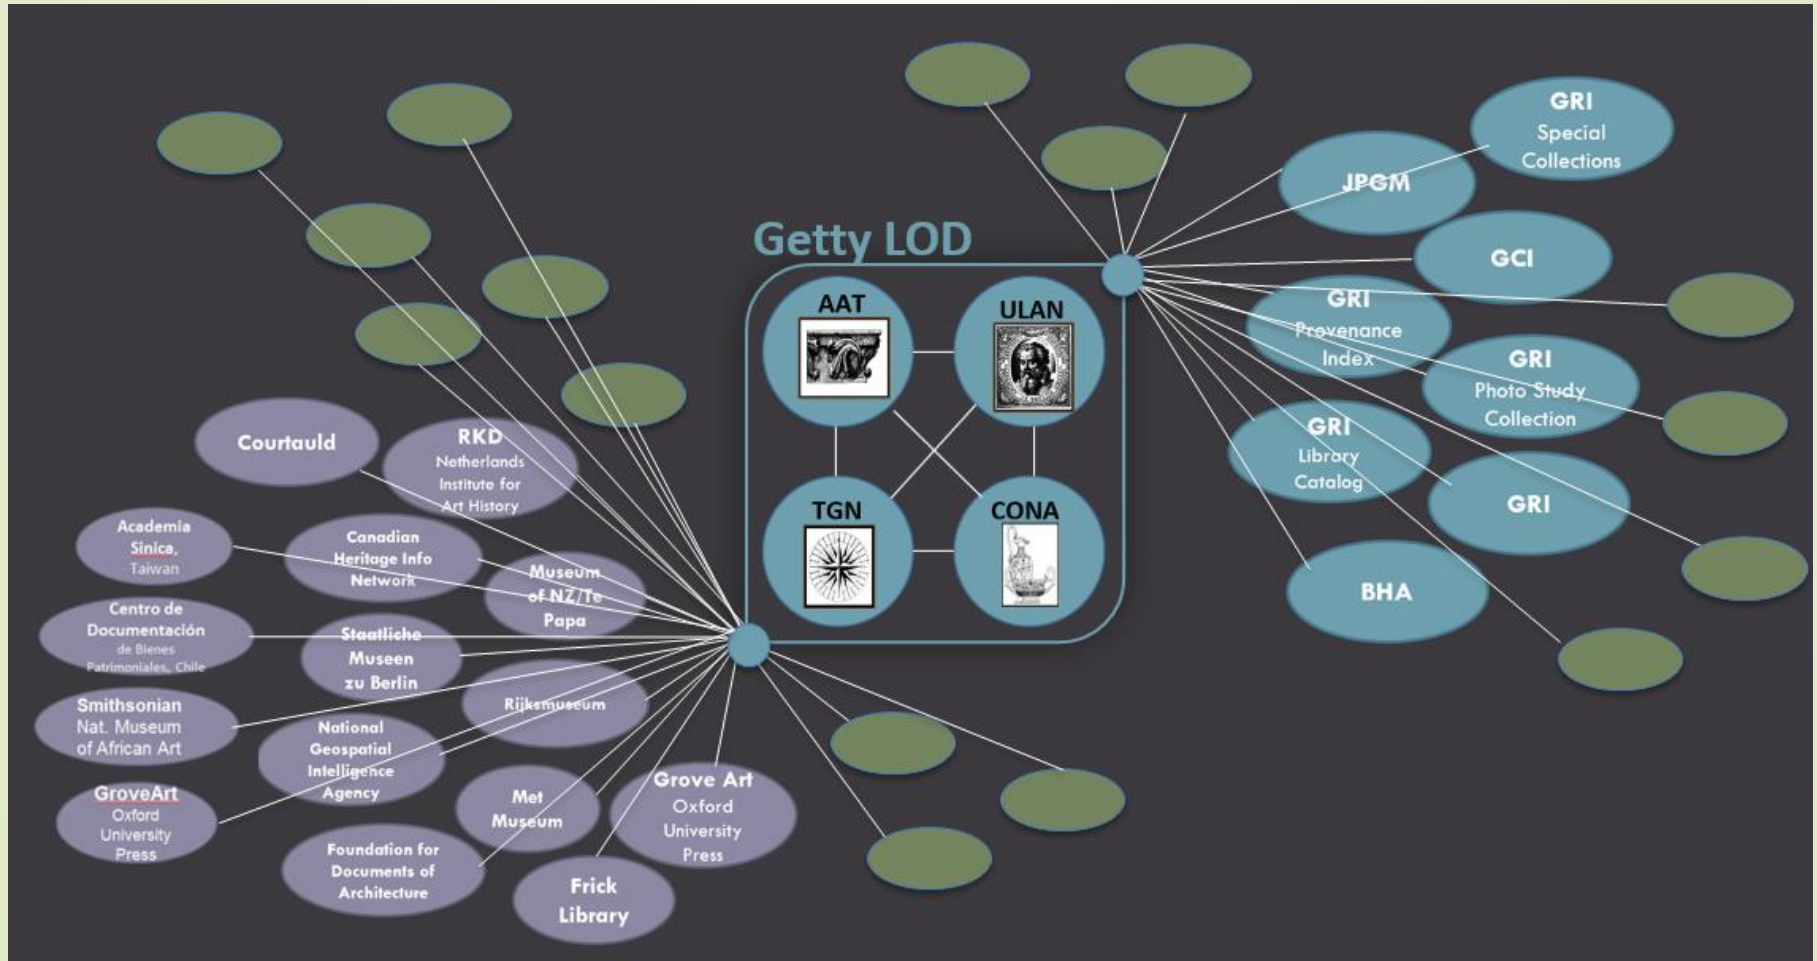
Getty LOD

AAT

ULAN

TGN

CONA

GRI Special Collections

JPGM

GCI

GRI Provenance Index

GRI Photo Study Collection

GRI Library Catalog

GRI

BHA

Courtauld

RKD Netherlands Institute for Art History

Academia Sinica, Taiwan

Canadian Heritage Info Network

Museum of NZ/Te Papa

Centro de Documentación de Bienes Patrimoniales, Chile

Staatliche Museen zu Berlin

Smithsonian Nat. Museum of African Art

Rijksmuseum

National Geospatial Intelligence Agency

GroveArt Oxford University Press

Met Museum

Grove Art Oxford University Press

Foundation for Documents of Architecture

Frick Library